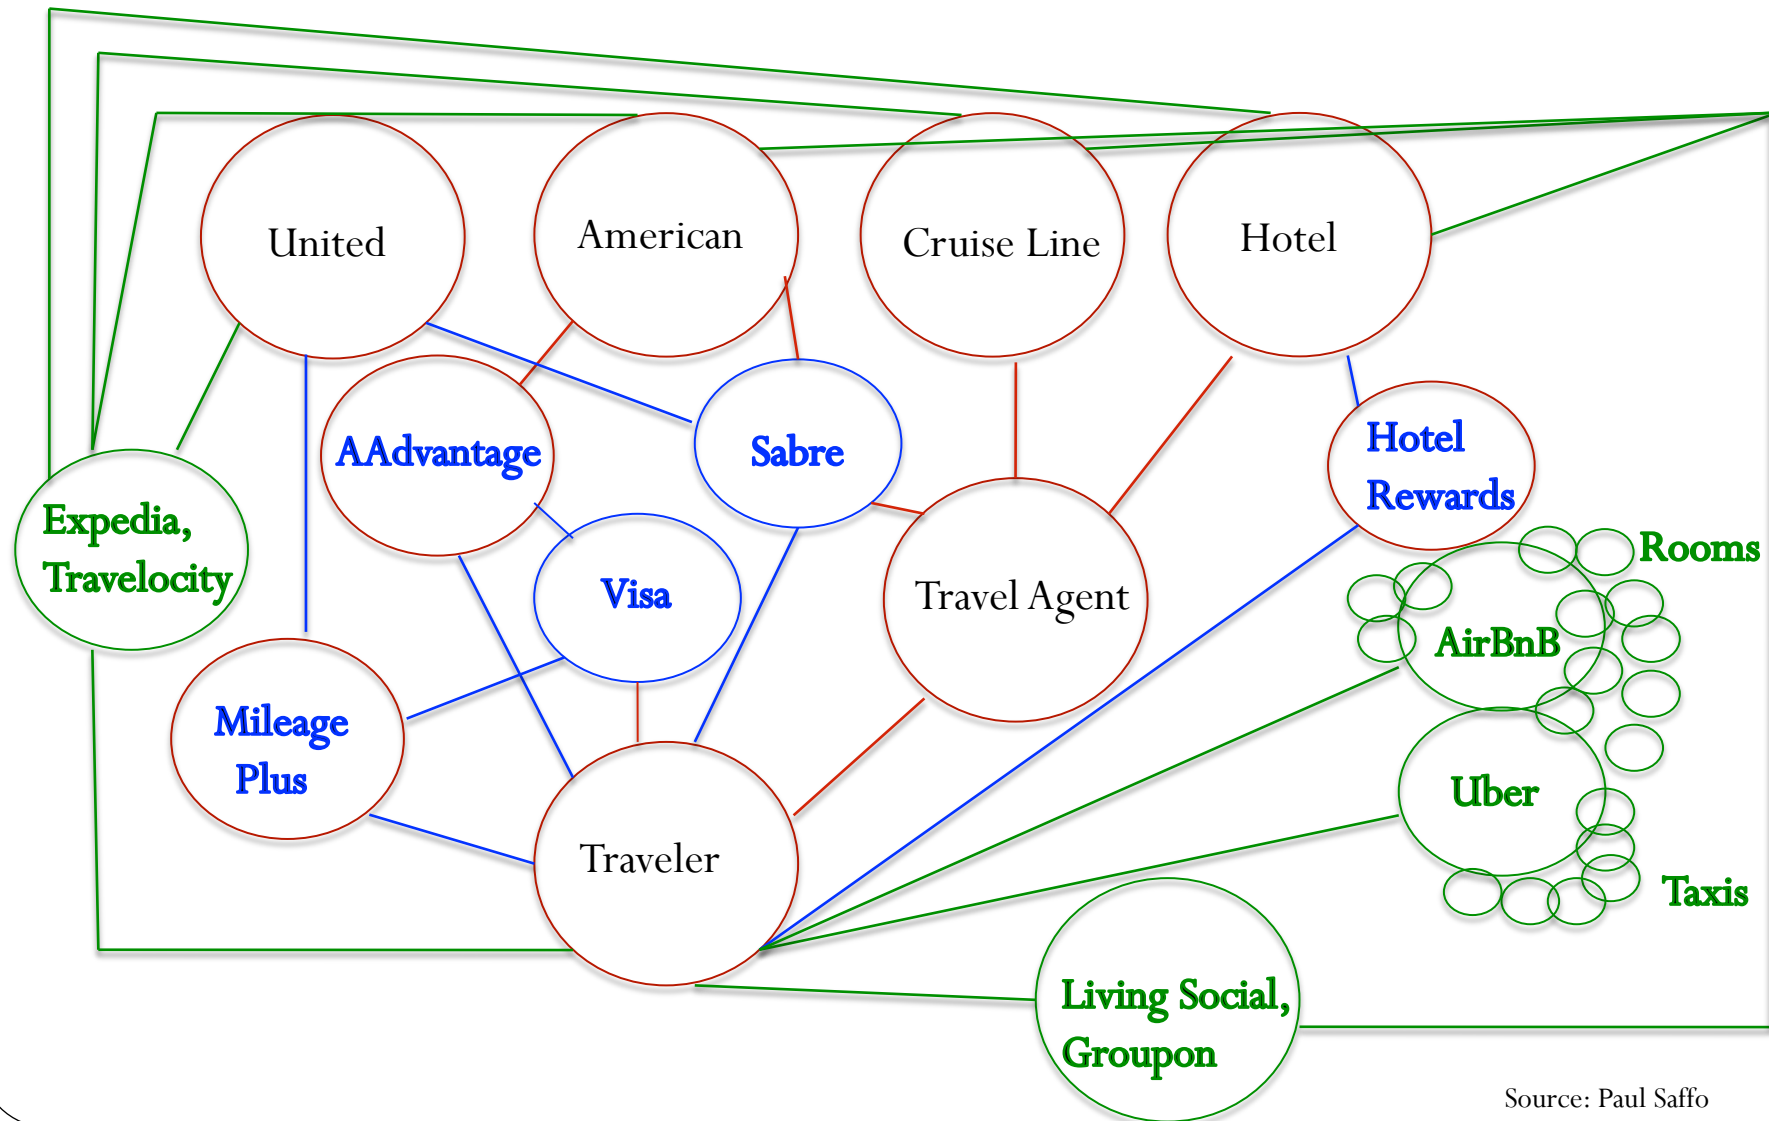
United

American

Cruise Line

Hotel

AAdvantage

Sabre

Hotel Rewards

Expedia, Travelocity

Visa

Travel Agent

Rooms

AirBnB

Mileage Plus

Traveler

Uber

Taxis

Living Social, Groupon

Source: Paul Saffo